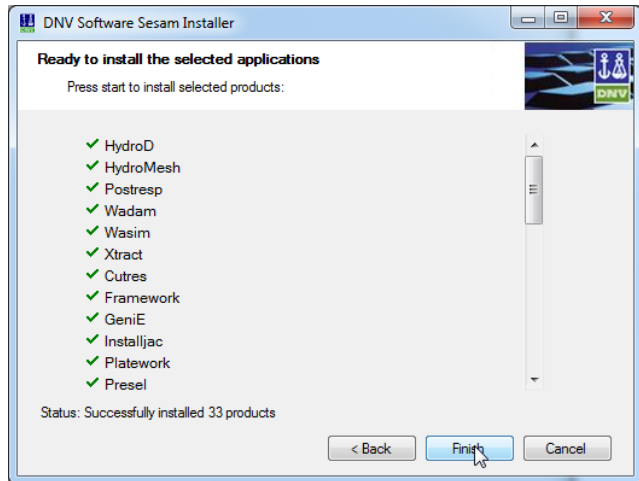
DNV Software Sesam Installer

Ready to install the selected applications

Press start to install selected products:

DNV

✔ HydroD
✔ HydroMesh
✔ Postresp
✔ Wadam
✔ Wasim
✔ Xtract
✔ Cutres
✔ Framework
✔ GeniE
✔ Installjac
✔ Platework
✔ Presel

Status: Successfully installed 33 products

< Back | Finish | Cancel